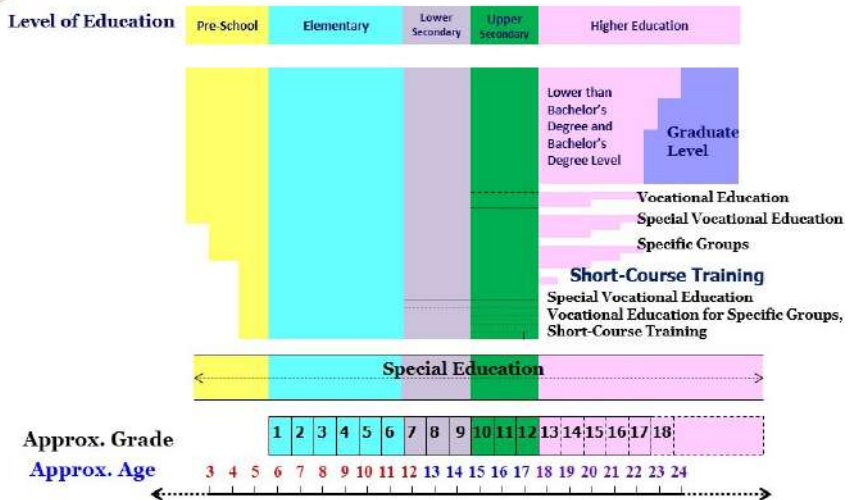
Level of Education

Pre-School

Elementary

Lower Secondary

Upper Secondary

Higher Education

Lower than Bachelor's Degree and Bachelor's Degree Level

Graduate Level

Vocational Education

Special Vocational Education

Specific Groups

Short-Course Training

Special Vocational Education

Vocational Education for Specific Groups, Short-Course Training

Special Education

Approx. Grade

1 2 3 4 5 6 7 8 9 10 11 12 13 14 15 16 17 18

Approx. Age

3 4 5 6 7 8 9 10 11 12 13 14 15 16 17 18 19 20 21 22 23 24